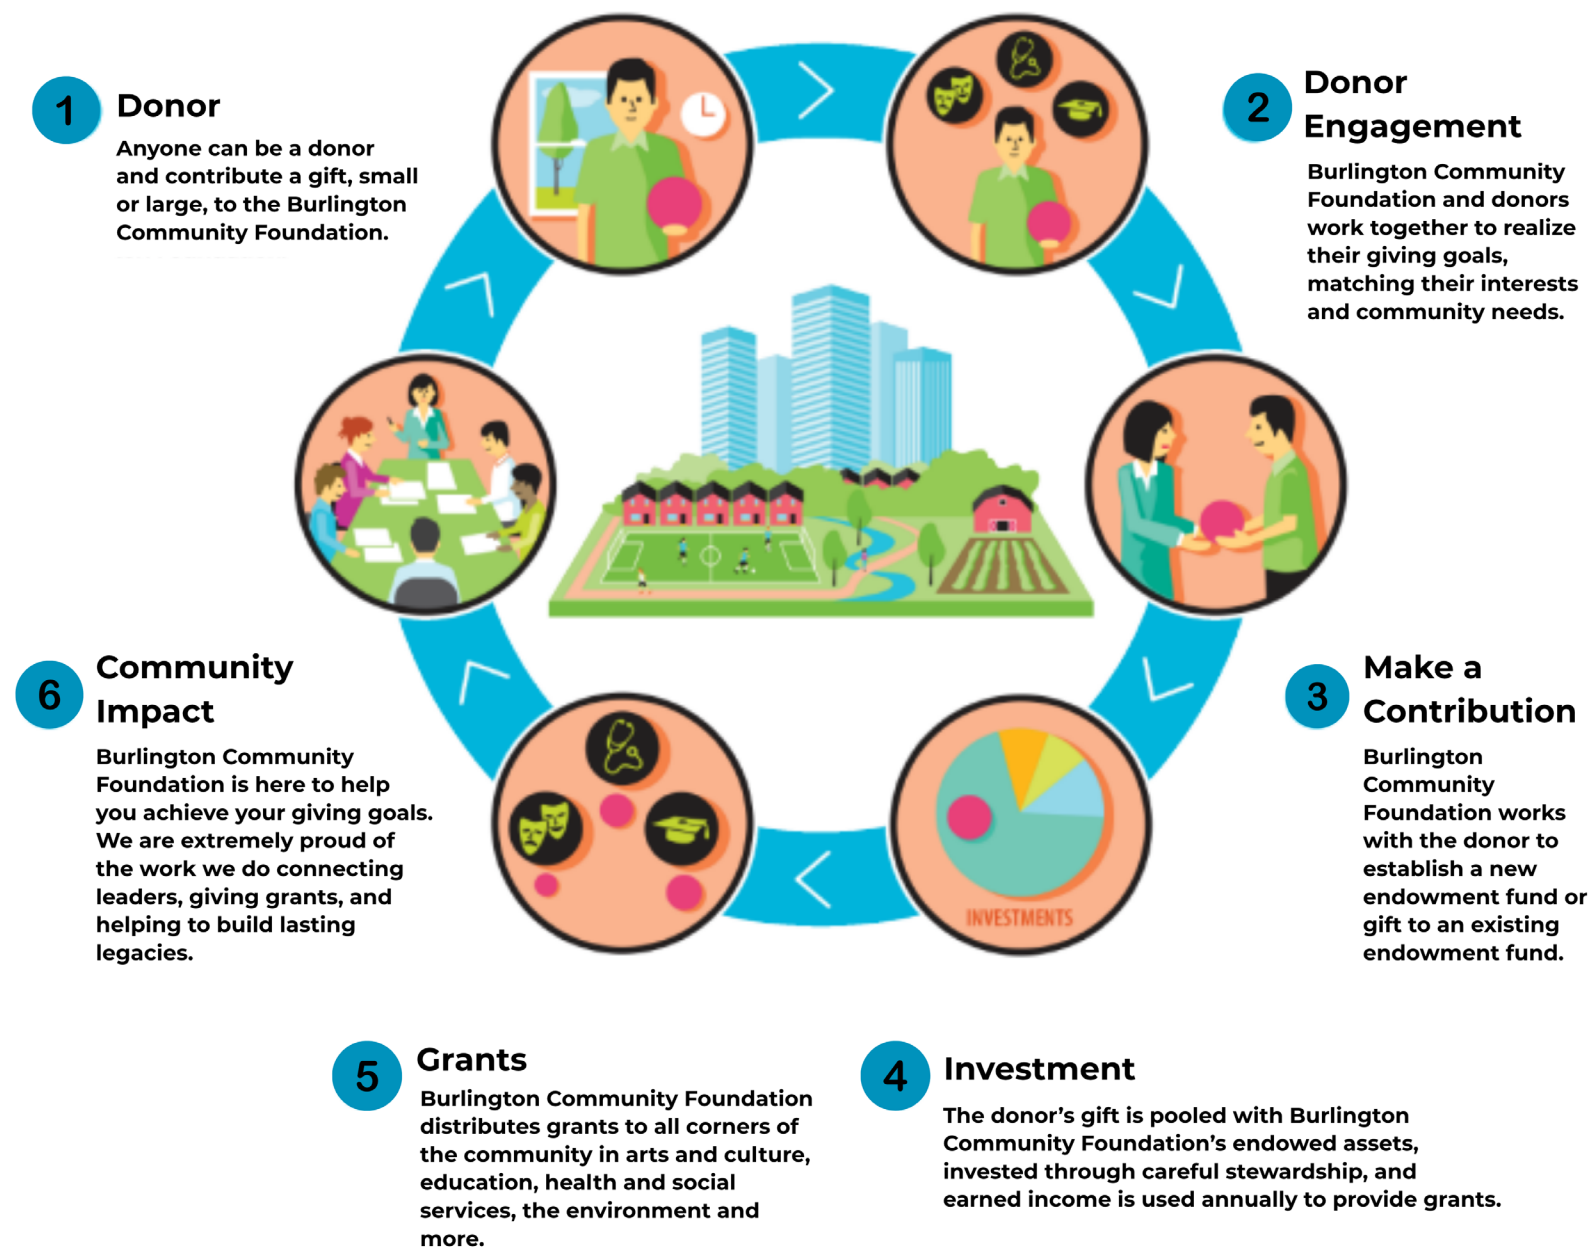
1 Donor

Anyone can be a donor and contribute a gift, small or large, to the Burlington Community Foundation.

2 Donor Engagement

Burlington Community Foundation and donors work together to realize their giving goals, matching their interests and community needs.

3 Make a Contribution

Burlington Community Foundation works with the donor to establish a new endowment fund or gift to an existing endowment fund.

INVESTMENTS

4 Investment

The donor's gift is pooled with Burlington Community Foundation's endowed assets, invested through careful stewardship, and earned income is used annually to provide grants.

5 Grants

Burlington Community Foundation distributes grants to all corners of the community in arts and culture, education, health and social services, the environment and more.

6 Community Impact

Burlington Community Foundation is here to help you achieve your giving goals. We are extremely proud of the work we do connecting leaders, giving grants, and helping to build lasting legacies.